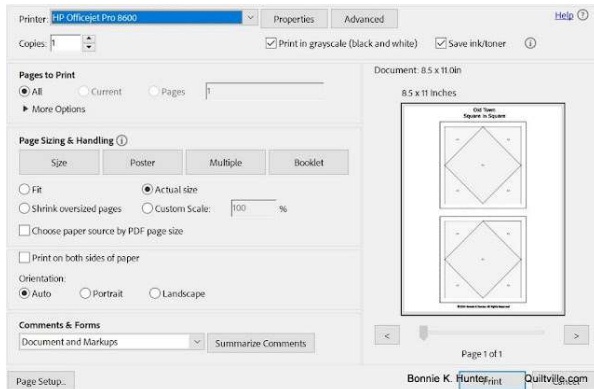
Printer: HP Officejet Pro 8600
Properties
Advanced
Help ⓘ
Copies: 1
Print in grayscale (black and white)
Save ink/toner
ⓘ

Pages to Print
All
Current
Pages
1
▶ More Options

Page Sizing & Handling ⓘ
Size
Poster
Multiple
Booklet
Fit
Actual size
Shrink oversized pages
Custom Scale:
100
%
Choose paper source by PDF page size

Print on both sides of paper

Orientation:
Auto
Portrait
Landscape

Comments & Forms
Document and Markups
Summarize Comments

Document: 8.5 x 11.0in
8.5 x 11 Inches
Old Town
Square in Square
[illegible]
<
>
Page 1 of 1

Page Setup...
Bonnie K. Hunter Print Quiltville.com